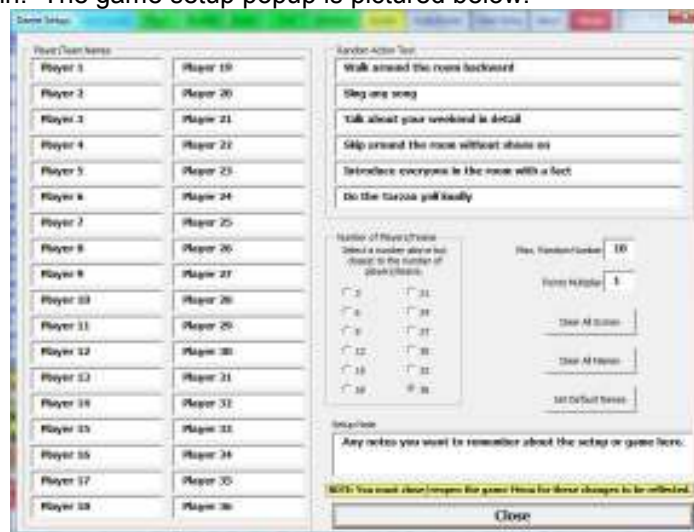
iii. The game setup popup is pictured below:

Game Setup

Player/Team Names

Player 1
Player 2
Player 3
Player 4
Player 5
Player 6
Player 7
Player 8
Player 9
Player 10
Player 11
Player 12
Player 13
Player 14
Player 15
Player 16
Player 17
Player 18

Player 19
Player 20
Player 21
Player 22
Player 23
Player 24
Player 25
Player 26
Player 27
Player 28
Player 29
Player 30
Player 31
Player 32
Player 33
Player 34
Player 35
Player 36

Random Action Text

Walk around the room backward
Sing any song
Talk about your weekend in detail
Skip around the room without shoes on
Introduce everyone in the room with a fact
Do the Tarzan yell loudly

Number of Players/Teams
Select a number above but closest to the number of players/teams

3
6
9
12
15
18
21
24
27
30
33
36

Max. Random Number 10

Points Multiplier 1

Clear All Scores

Clear All Names

Set Default Names

Setup Note

Any notes you want to remember about the setup or game here.

NOTE: You must close/reopen the game menu for these changes to be reflected.

Close